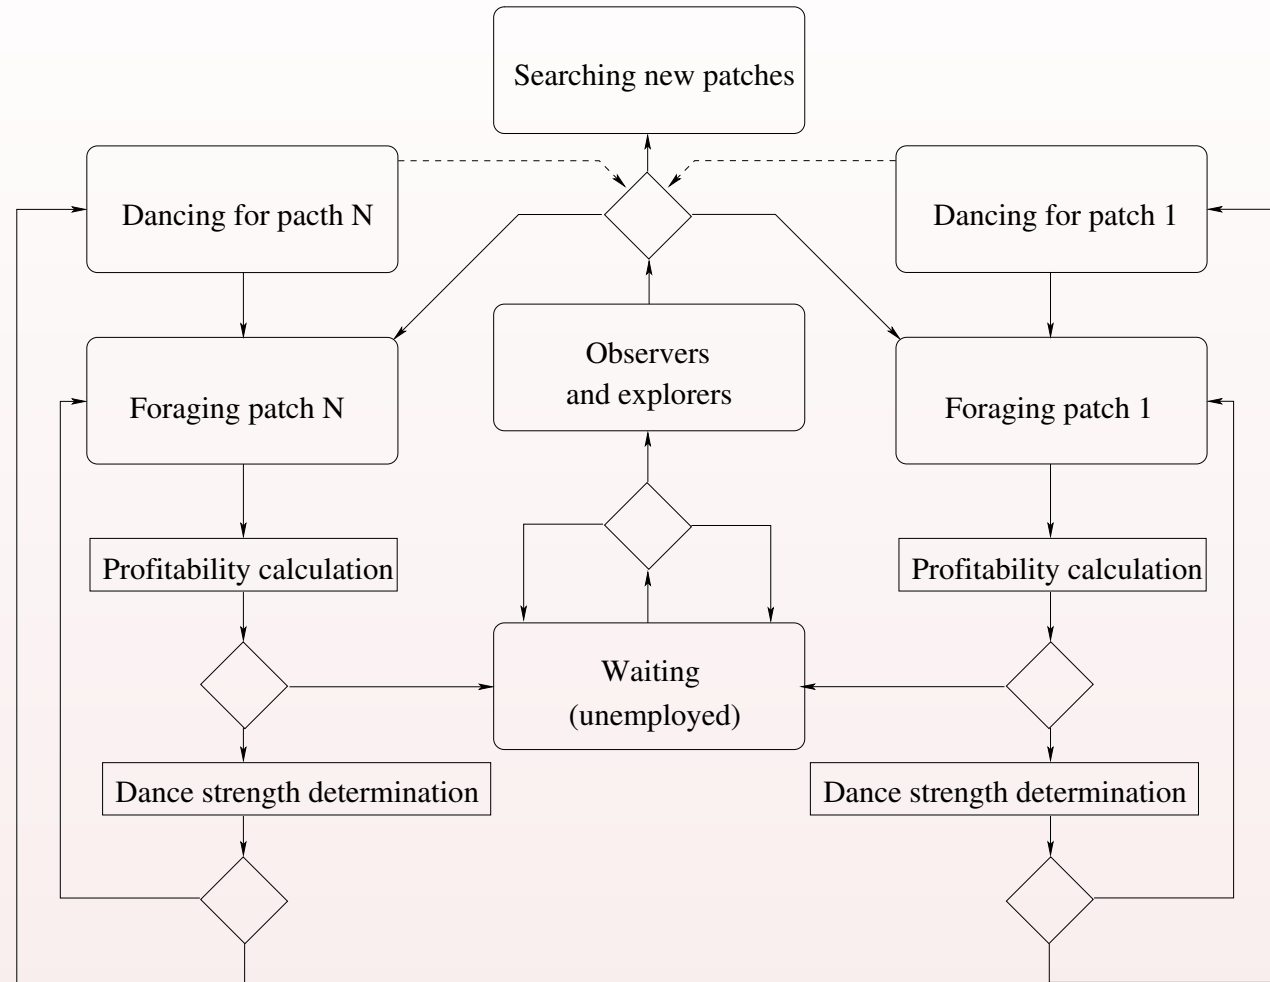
Searching new patches

Dancing for pacth N

Dancing for patch 1

Observers and explorers

Foraging patch N

Foraging patch 1

Profitability calculation

Profitability calculation

Waiting (unemployed)

Dance strength determination

Dance strength determination